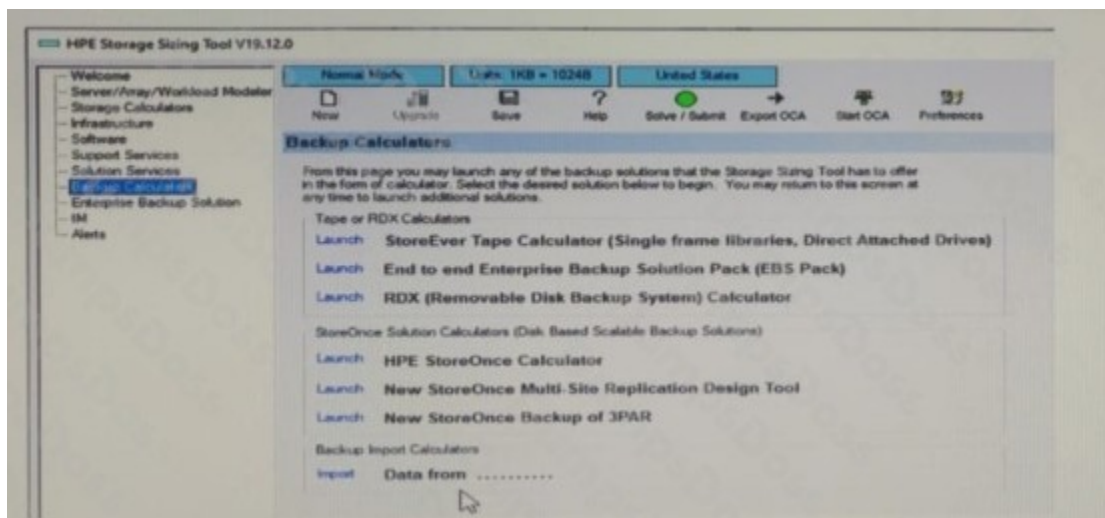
HPE Storage Sizing Tool V19.12.0

Welcome
Server/Array/Workload Modeler
Storage Calculators
Infrastructure
Software
Support Services
Solution Services
Backup Calculators
Enterprise Backup Solution
IM
Alerts

Normal Mode
Units: 1KB = 1024B
United States

New
Upgrade
Save
Help
Solve / Submit
Export OCA
Start OCA
Preferences

Backup Calculators

From this page you may launch any of the backup solutions that the Storage Sizing Tool has to offer in the form of calculator. Select the desired solution below to begin. You may return to this screen at any time to launch additional solutions.

Tape or RDX Calculators

Launch StoreEver Tape Calculator (Single frame libraries, Direct Attached Drives)

Launch End to end Enterprise Backup Solution Pack (EBS Pack)

Launch RDX (Removable Disk Backup System) Calculator

StoreOnce Solution Calculators (Disk Based Scalable Backup Solutions)

Launch HPE StoreOnce Calculator

Launch New StoreOnce Multi-Site Replication Design Tool

Launch New StoreOnce Backup of 3PAR

Backup Import Calculators

Import Data from ..........